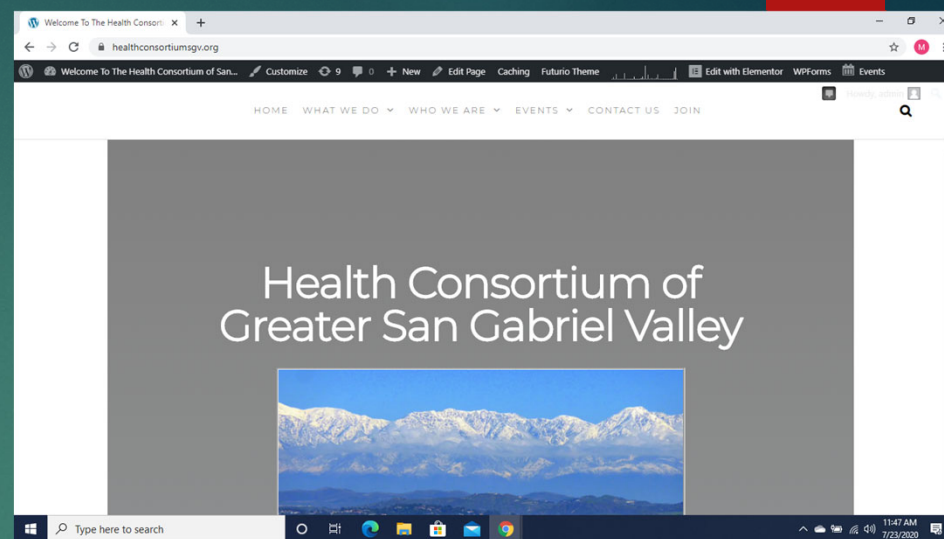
Welcome To The Health Consorti ×
+
healthconsortiumsgv.org
M
Welcome To The Health Consortium of San...
Customize
9
0
New
Edit Page
Caching
Futurio Theme
Edit with Elementor
WPForms
Events
Howdy, admin
HOME
WHAT WE DO
WHO WE ARE
EVENTS
CONTACT US
JOIN

Health Consortium of Greater San Gabriel Valley

Type here to search
11:47 AM
7/23/2020